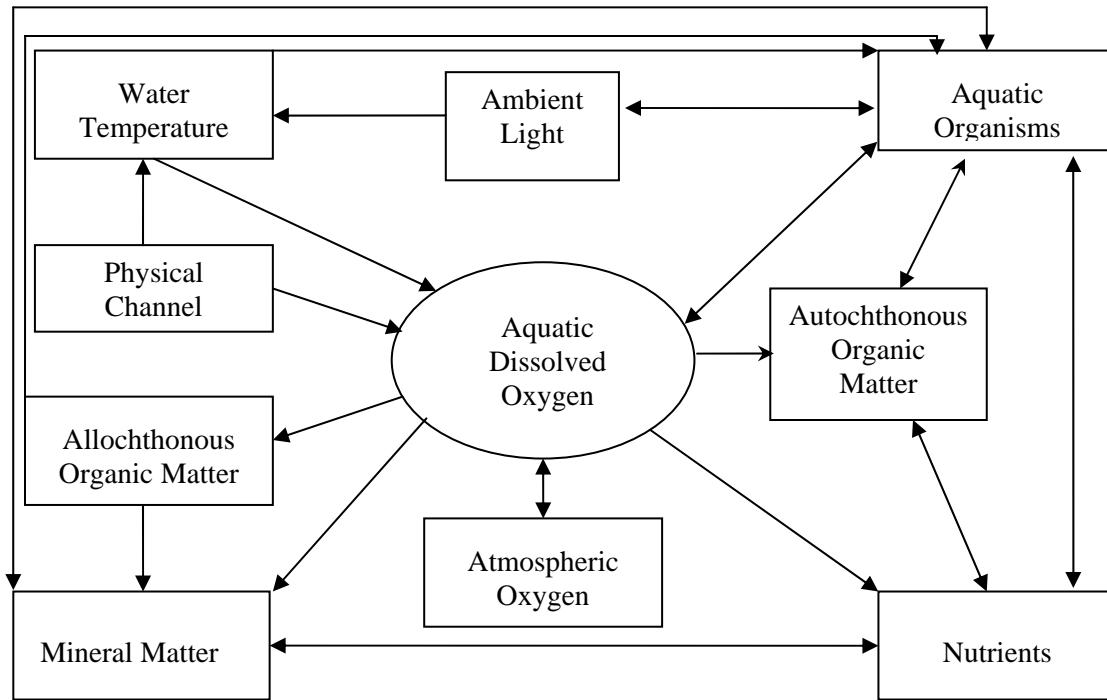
Water Temperature

Ambient Light

Aquatic Organisms

Physical Channel

Aquatic Dissolved Oxygen

Autochthonous Organic Matter

Allochthonous Organic Matter

Atmospheric Oxygen

Mineral Matter

Nutrients